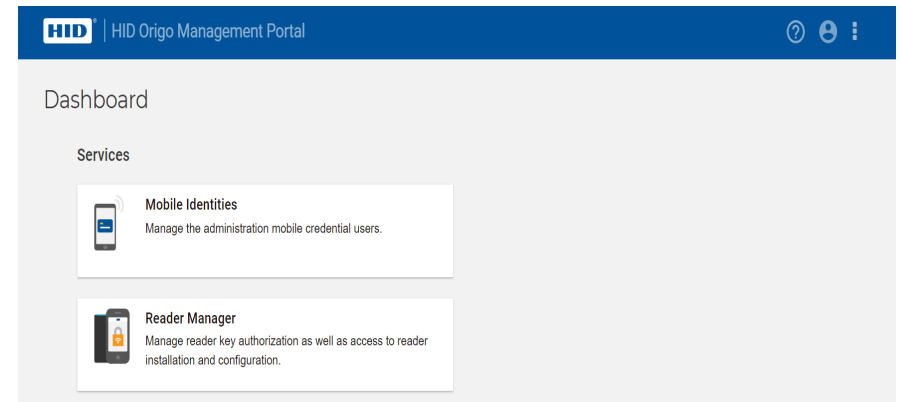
HID® | HID Origo Management Portal

Dashboard

Services

Mobile Identities
Manage the administration mobile credential users.

Reader Manager
Manage reader key authorization as well as access to reader installation and configuration.